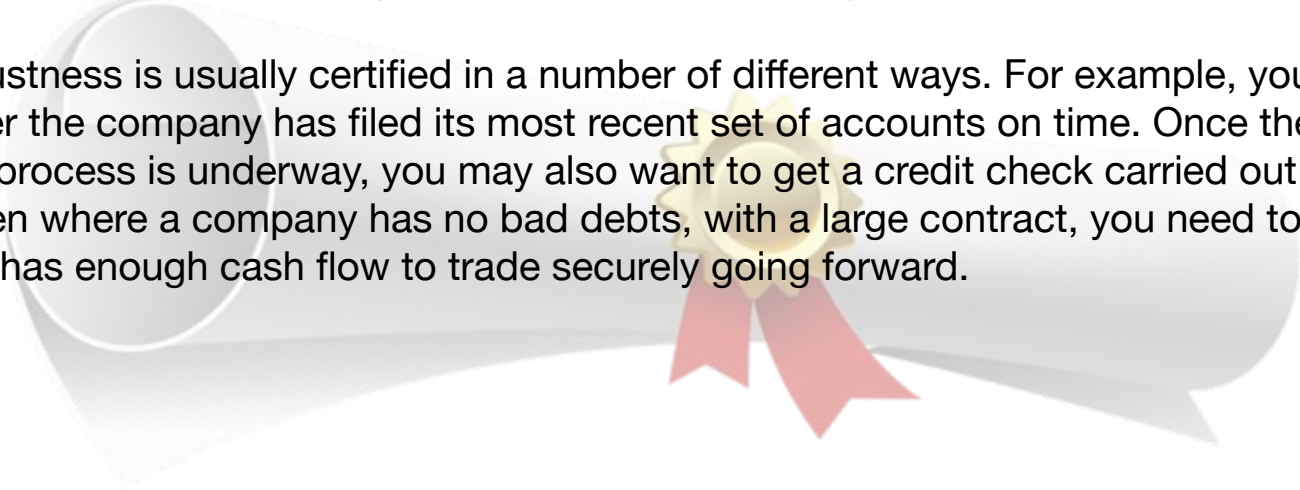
ustness is usually certified in a number of different ways. For example, you er the company has filed its most recent set of accounts on time. Once the process is underway, you may also want to get a credit check carried out en where a company has no bad debts, with a large contract, you need to has enough cash flow to trade securely going forward.